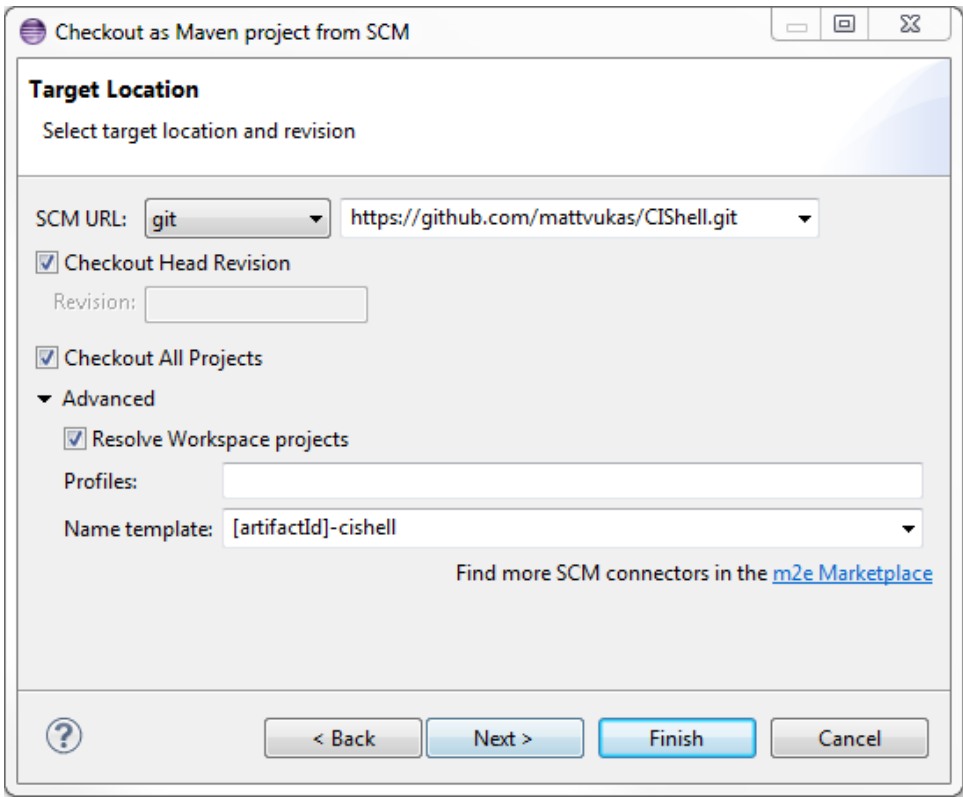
Checkout as Maven project from SCM

Target Location

Select target location and revision

SCM URL: git https://github.com/mattvukas/CIShell.git

Checkout Head Revision

Revision:

Checkout All Projects

Advanced

Resolve Workspace projects

Profiles:

Name template: [artifactId]-cishell

Find more SCM connectors in the m2e Marketplace

?

< Back

Next >

Finish

Cancel